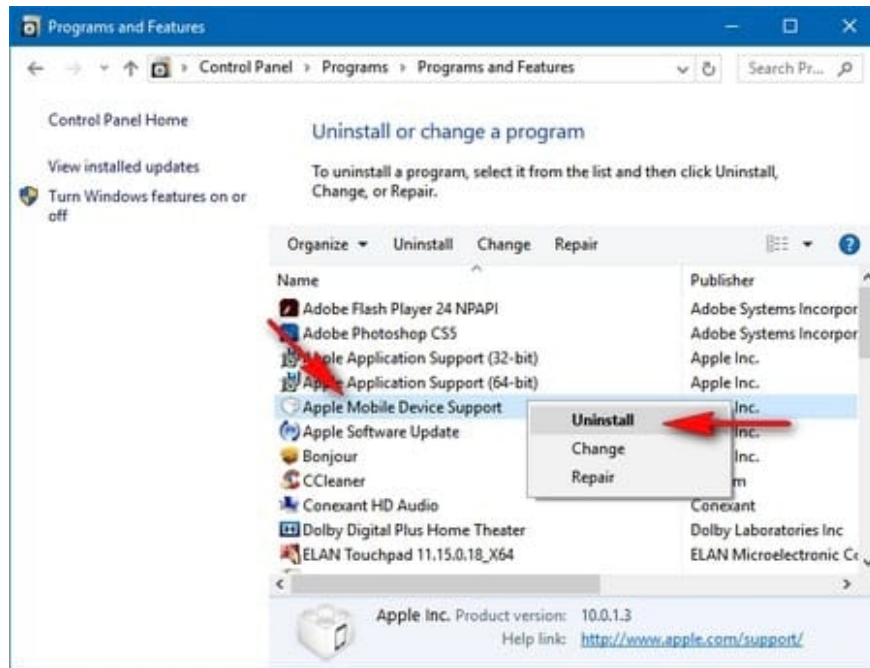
Programs and Features

Control Panel › Programs › Programs and Features

Search Pr...

Control Panel Home

View installed updates

Turn Windows features on or off

Uninstall or change a program

To uninstall a program, select it from the list and then click Uninstall, Change, or Repair.

Organize ▾ Uninstall Change Repair

| Name | Publisher |
|---|---|
| Adobe Flash Player 24 NPAPI | Adobe Systems Incorpor |
| Adobe Photoshop CS5 | Adobe Systems Incorpor |
| Apple Application Support (32-bit) | Apple Inc. |
| Apple Application Support (64-bit) | Apple Inc. |
| Apple Mobile Device Support | Inc. |
| Apple Software Update | Inc. |
| Bonjour | Inc. |
| CCleaner | m |
| Conexant HD Audio | Conexant |
| Dolby Digital Plus Home Theater | Dolby Laboratories Inc |
| ELAN Touchpad 11.15.0.18_X64 | ELAN Microelectronic Co |

Uninstall
Change
Repair

Apple Inc. Product version: 10.0.1.3
Help link: http://www.apple.com/support/